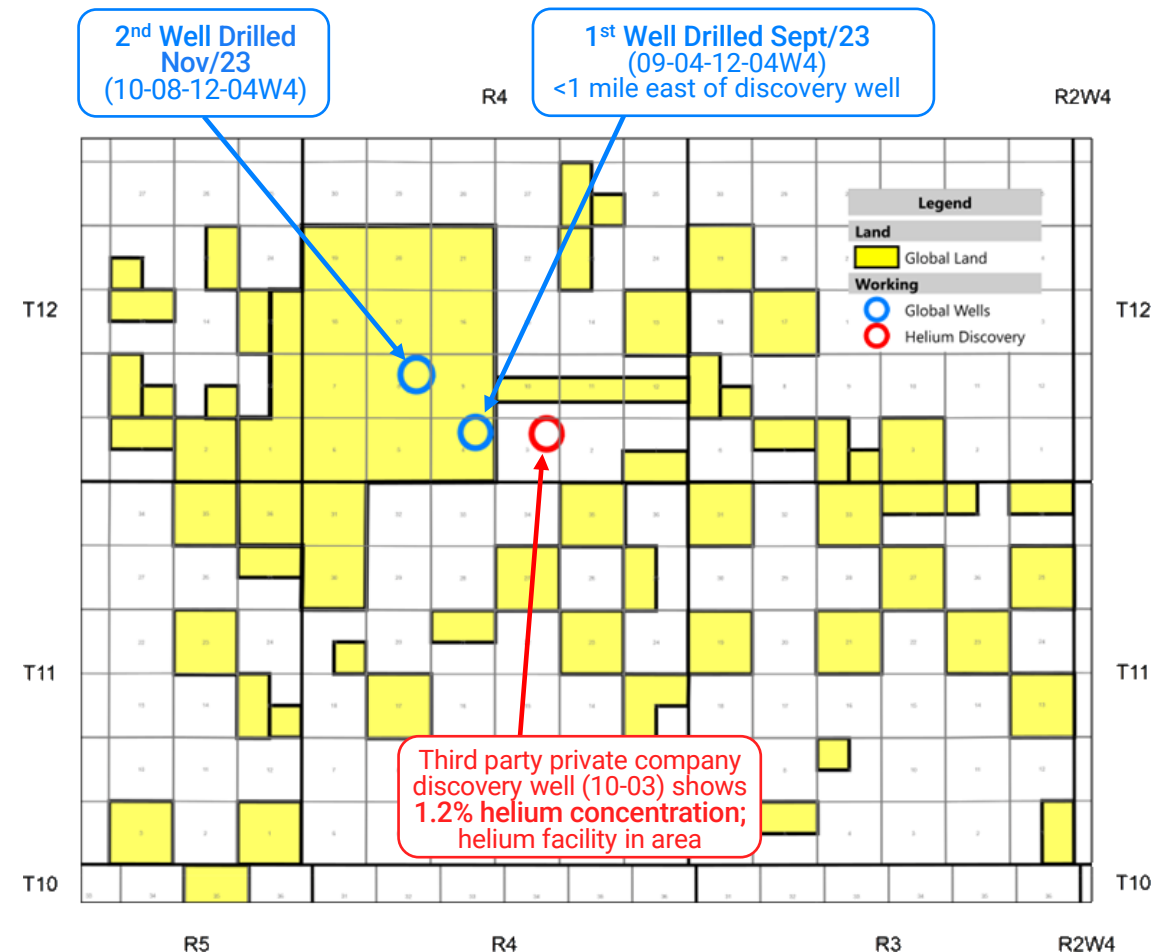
2nd Well Drilled Nov/23
(10-08-12-04W4)

1st Well Drilled Sept/23
(09-04-12-04W4)
<1 mile east of discovery well

R4

R2W4

Legend
Land
Global Land
Working
Global Wells
Helium Discovery

T12

T12

T11

T11

Third party private company discovery well (10-03) shows **1.2% helium concentration;** helium facility in area

T10

T10

R5

R4

R3

R2W4